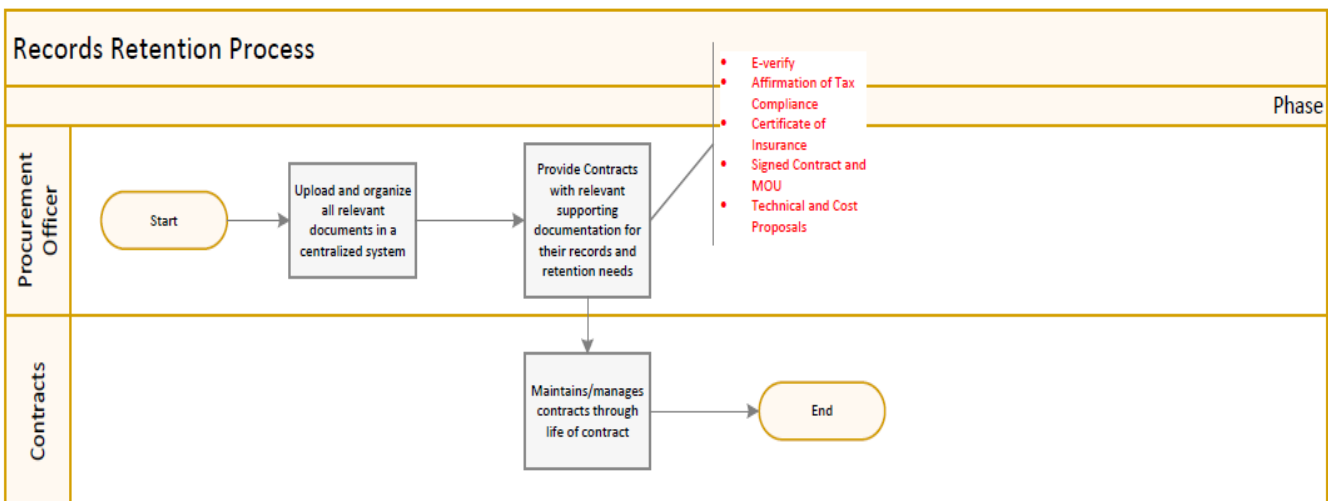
Records Retention Process

Phase

Procurement Officer

Start

Upload and organize all relevant documents in a centralized system

Provide Contracts with relevant supporting documentation for their records and retention needs

- E-verify
- Affirmation of Tax Compliance
- Certificate of Insurance
- Signed Contract and MOU
- Technical and Cost Proposals

Contracts

Maintains/manages contracts through life of contract

End